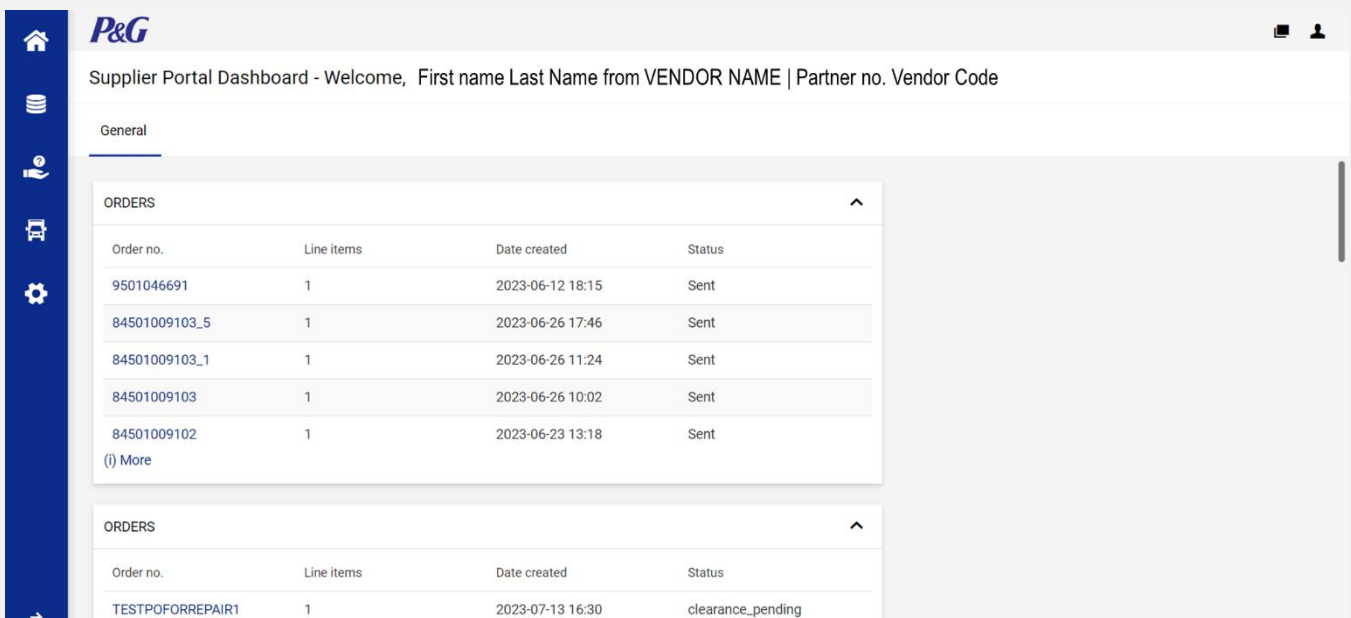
P&G

Supplier Portal Dashboard - Welcome, First name Last Name from VENDOR NAME | Partner no. Vendor Code

General

ORDERS

| Order no. | Line items | Date created | Status |
|---|---|---|---|
| 9501046691 | 1 | 2023-06-12 18:15 | Sent |
| 84501009103_5 | 1 | 2023-06-26 17:46 | Sent |
| 84501009103_1 | 1 | 2023-06-26 11:24 | Sent |
| 84501009103 | 1 | 2023-06-26 10:02 | Sent |
| 84501009102 | 1 | 2023-06-23 13:18 | Sent |

(i) More

ORDERS

| Order no. | Line items | Date created | Status |
|---|---|---|---|
| TESTPOFORREPAIR1 | 1 | 2023-07-13 16:30 | clearance_pending |